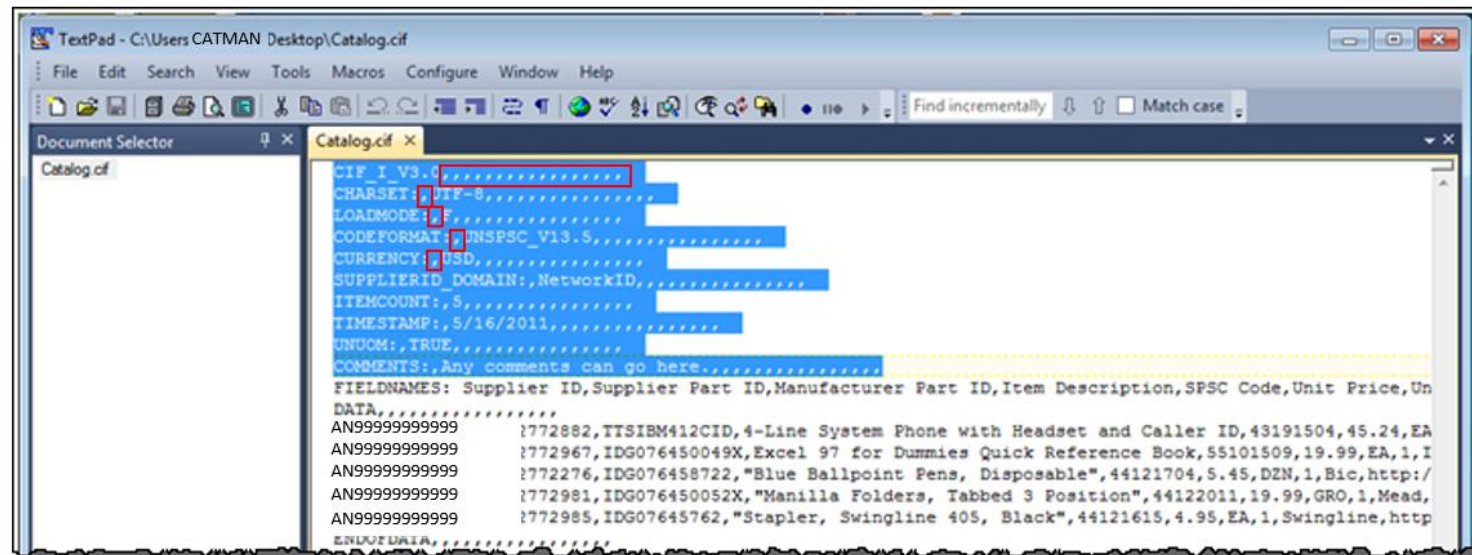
TextPad - C:\Users CATMAN Desktop\Catalog.cif

File Edit Search View Tools Macros Configure Window Help

Find incrementally Match case

Document Selector

Catalog.cif

Catalog.cif

CIF_I_V3.0,,,,,,,,,,,,,,,,,
CHARSET:,UTF-8,,,,,,,,,,,,,,,
LOADMODE:,F,,,,,,,,,,,,,,,
CODEFORMAT:,UNSPSC_V13.5,,,,,,,,,,,,,,,
CURRENCY:,USD,,,,,,,,,,,,,,,
SUPPLIERID_DOMAIN:,NetworkID,,,,,,,,,,,,,,,
ITEMCOUNT:,5,,,,,,,,,,,,,,,
TIMESTAMP:,5/16/2011,,,,,,,,,,,,,,,
UNUOM:,TRUE,,,,,,,,,,,,,,,
COMMENTS:,Any comments can go here.,,,,,,,,,,,,,,,
FIELDNAMES: Supplier ID,Supplier Part ID,Manufacturer Part ID,Item Description,SPSC Code,Unit Price,Un
DATA,,,,,,,,,,,,,,,,,
AN99999999999 ?772882,TTSIBM412CID,4-Line System Phone with Headset and Caller ID,43191504,45.24,EA
AN99999999999 ?772967,IDG076450049X,Excel 97 for Dummies Quick Reference Book,55101509,19.99,EA,1,I
AN99999999999 ?772276,IDG076458722,"Blue Ballpoint Pens, Disposable",44121704,5.45,DZN,1,Bic,http:/
AN99999999999 ?772981,IDG076450052X,"Manilla Folders, Tabbed 3 Position",44122011,19.99,GRO,1,Mead,
AN99999999999 ?772985,IDG07645762,"Stapler, Swingline 405, Black",44121615,4.95,EA,1,Swingline,http
ENDOFDATA,,,,,,,,,,,,,,,,